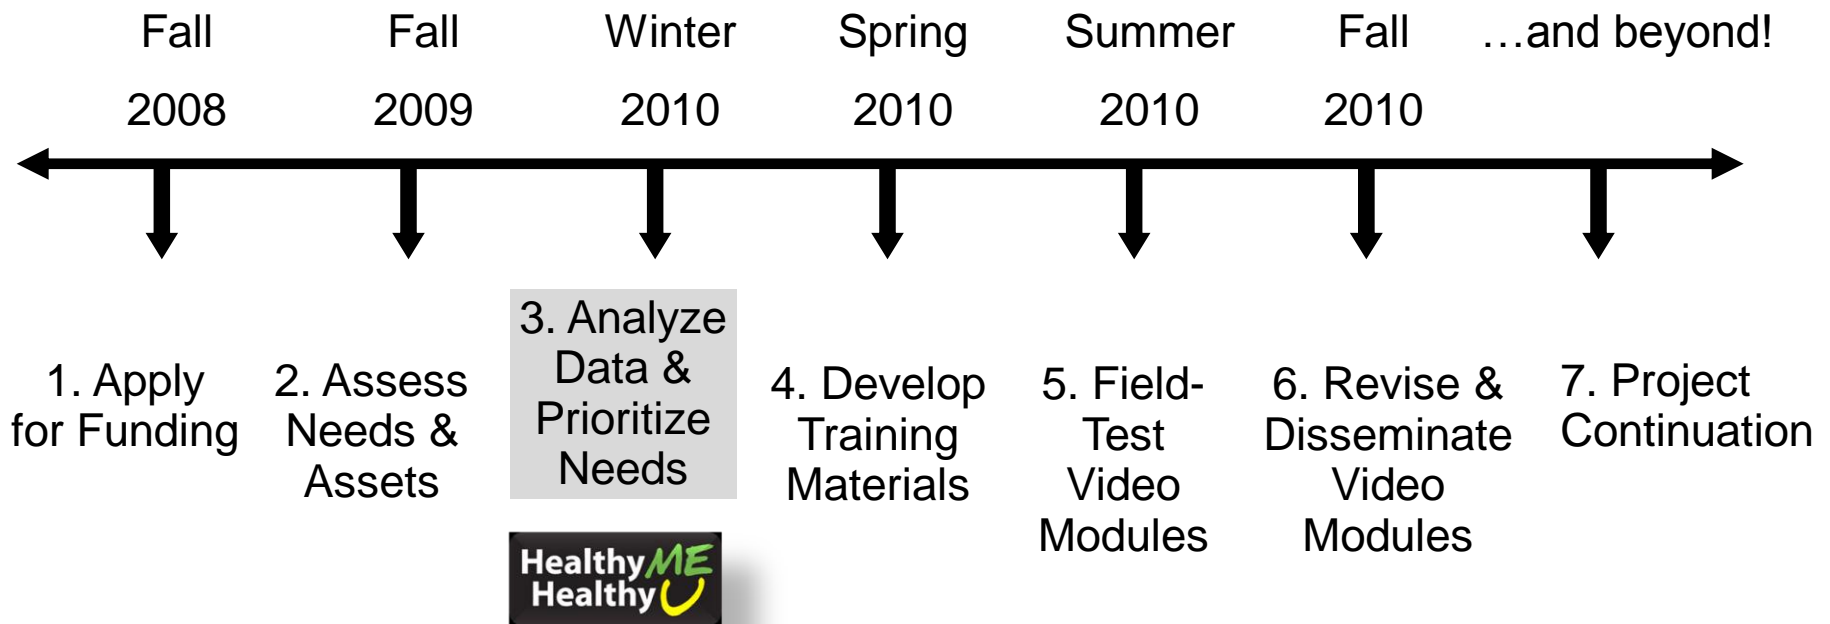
Fall 2008
Fall 2009
Winter 2010
Spring 2010
Summer 2010
Fall 2010
…and beyond!

1. Apply for Funding
2. Assess Needs & Assets
3. Analyze Data & Prioritize Needs
4. Develop Training Materials
5. Field-Test Video Modules
6. Revise & Disseminate Video Modules
7. Project Continuation

Healthy ME
Healthy U